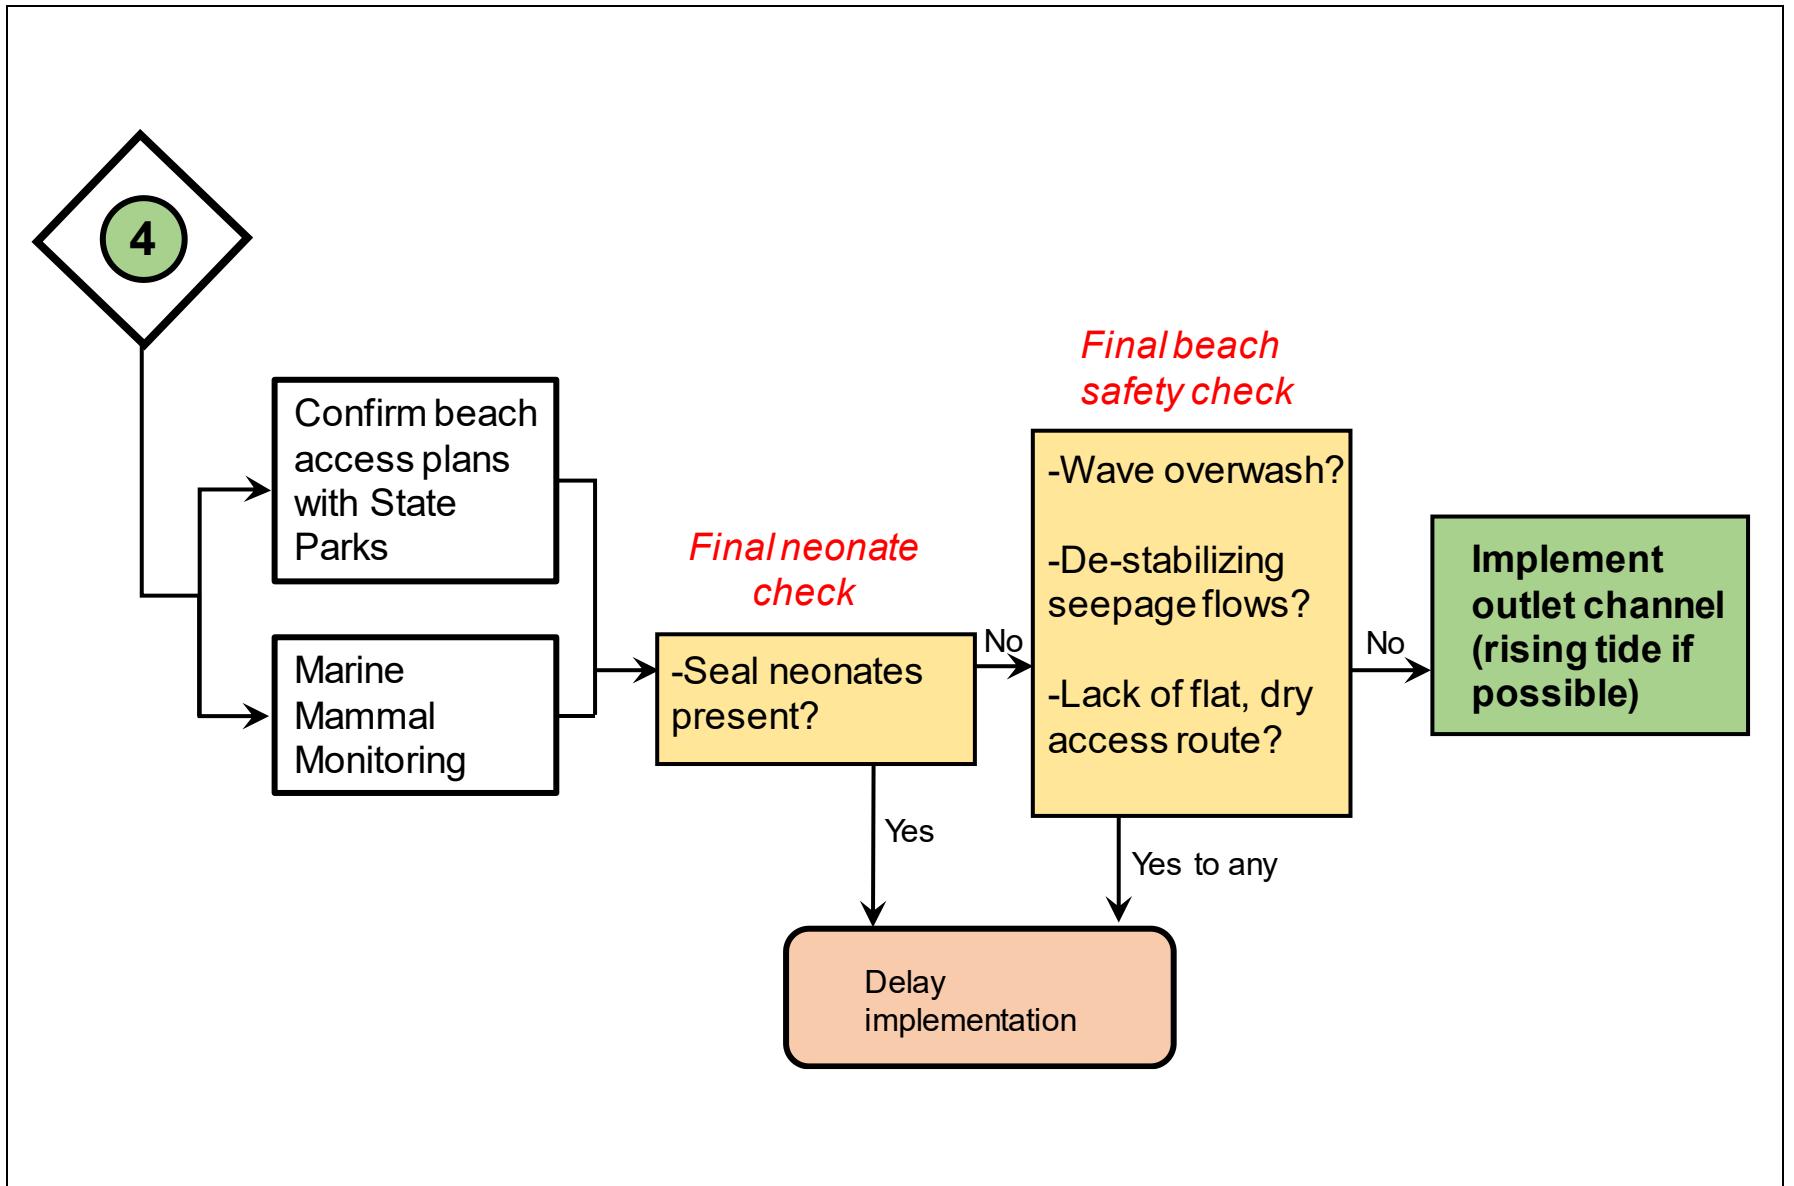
4

Confirm beach access plans with State Parks

Marine Mammal Monitoring

Final neonate check

-Seal neonates present?

No

Yes

Final beach safety check

-Wave overwash?

-De-stabilizing seepage flows?

-Lack of flat, dry access route?

No

Yes to any

Implement outlet channel (rising tide if possible)

Delay implementation